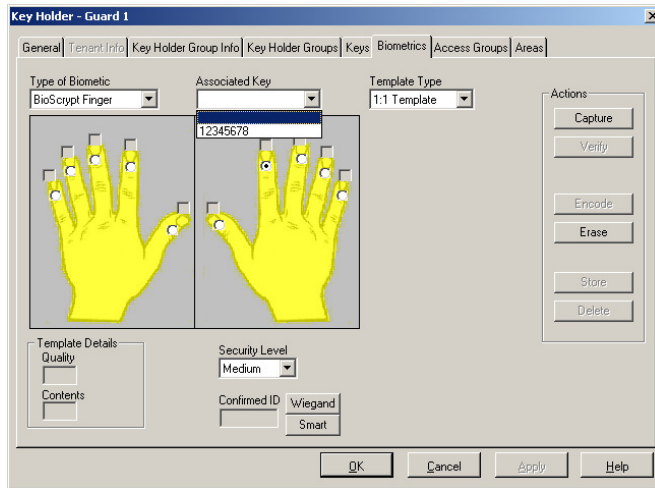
Key Holder - Guard 1

General | Tenant Info | Key Holder Group Info | Key Holder Groups | Keys | Biometrics | Access Groups | Areas

Type of Biometric
BioScrypt Finger

Associated Key
12345678

Template Type
1:1 Template

Actions
Capture
Verify
Encode
Erase
Store
Delete

Template Details
Quality
Contents

Security Level
Medium

Confirmed ID
Wiegand
Smart

OK
Cancel
Apply
Help